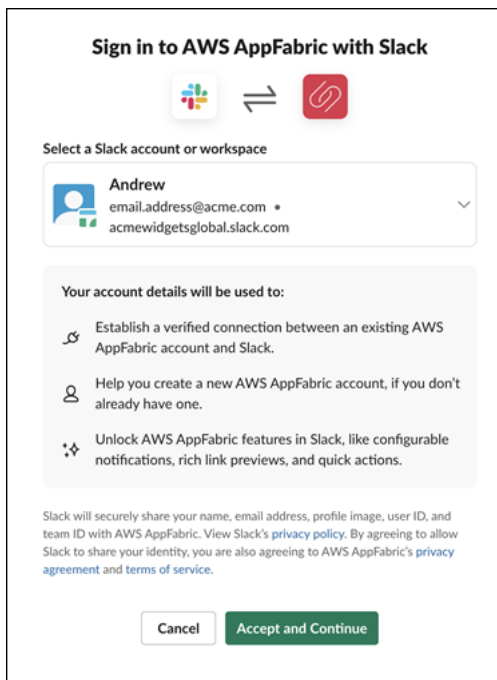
Sign in to AWS AppFabric with Slack

Select a Slack account or workspace

Andrew
email.address@acme.com •
acmewidgetsglobal.slack.com

Your account details will be used to:

Establish a verified connection between an existing AWS AppFabric account and Slack.

Help you create a new AWS AppFabric account, if you don't already have one.

Unlock AWS AppFabric features in Slack, like configurable notifications, rich link previews, and quick actions.

Slack will securely share your name, email address, profile image, user ID, and team ID with AWS AppFabric. View Slack's privacy policy. By agreeing to allow Slack to share your identity, you are also agreeing to AWS AppFabric's privacy agreement and terms of service.

Cancel

Accept and Continue